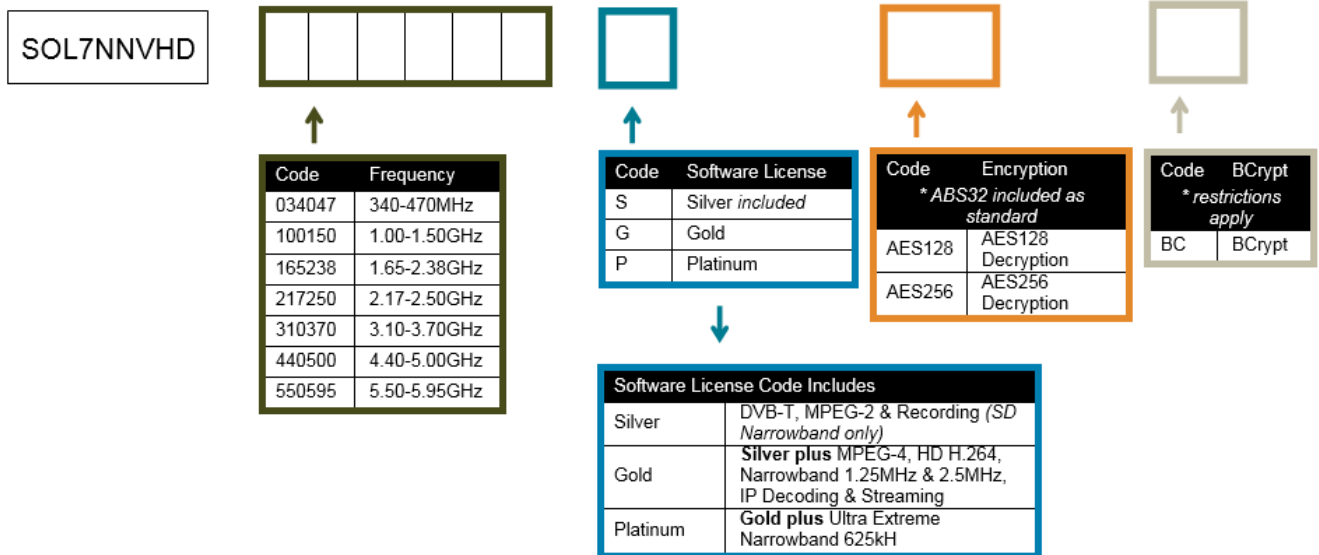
SOL7NNVHD

| Code | Frequency |
|---|---|
| 034047 | 340-470MHz |
| 100150 | 1.00-1.50GHz |
| 165238 | 1.65-2.38GHz |
| 217250 | 2.17-2.50GHz |
| 310370 | 3.10-3.70GHz |
| 440500 | 4.40-5.00GHz |
| 550595 | 5.50-5.95GHz |

| Code | Software License |
|---|---|
| S | Silver *included* |
| G | Gold |
| P | Platinum |

| Code | Encryption |
|---|---|
| | * ABS32 included as standard |
| AES128 | AES128 Decryption |
| AES256 | AES256 Decryption |

| Code | BCrypt |
|---|---|
| | * restrictions apply |
| BC | BCrypt |

| Software License Code Includes | |
|---|---|
| Silver | DVB-T, MPEG-2 & Recording *(SD Narrowband only)* |
| Gold | **Silver plus** MPEG-4, HD H.264, Narrowband 1.25MHz & 2.5MHz, IP Decoding & Streaming |
| Platinum | **Gold plus** Ultra Extreme Narrowband 625kH |